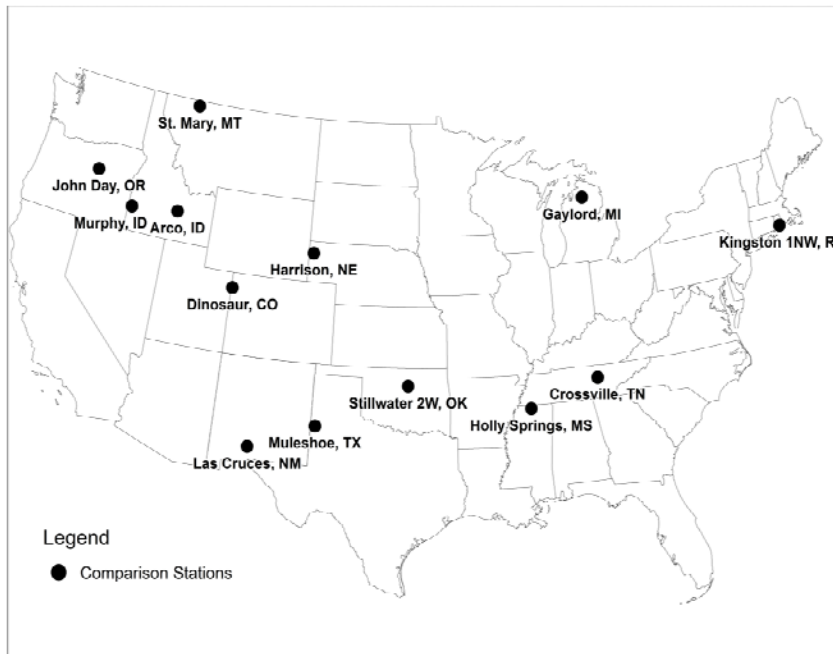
St. Mary, MT
John Day, OR
Murphy, ID
Arco, ID
Gaylord, MI
Kingston 1NW, R
Harrison, NE
Dinosaur, CO
Stillwater 2W, OK
Crossville, TN
Holly Springs, MS
Muleshoe, TX
Las Cruces, NM

Legend
Comparison Stations